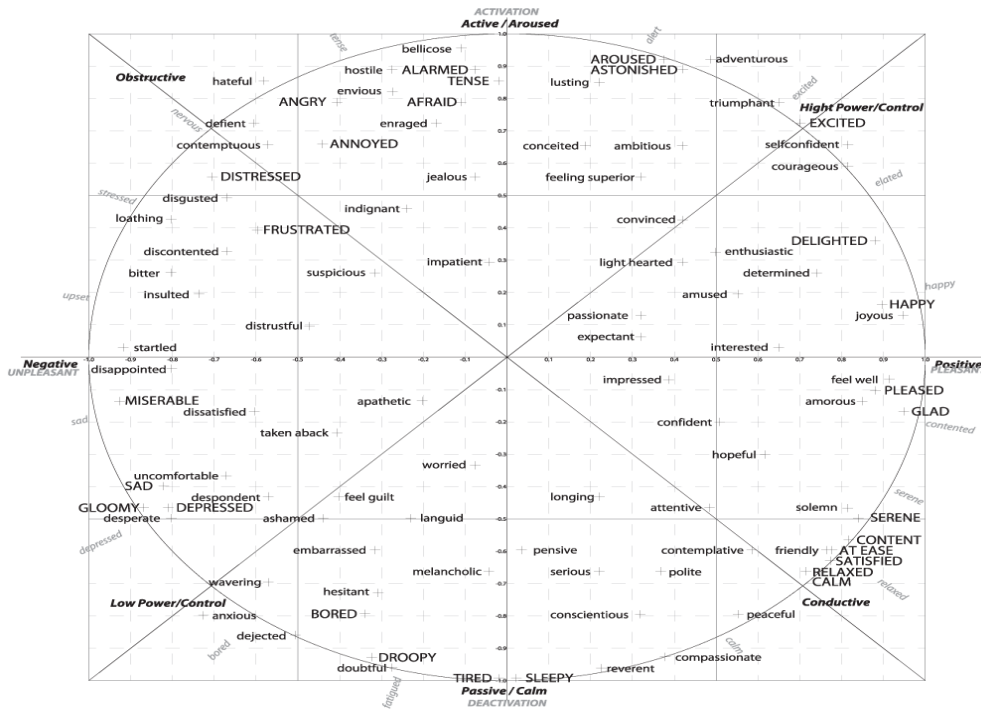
ACTIVATION
Active / Aroused

tense
alert
bellicose
AROUSED
adventurous
Obstructive
hateful
hostile
ALARMED
ASTONISHED
TENSE
lusting
envious
excited
ANGRY
AFRAID
triumphant
Hight Power/Control
nervous
defiant
enraged
EXCITED
contemptuous
ANNOYED
conceited
ambitious
selfconfident
courageous
DISTRESSED
jealous
feeling superior
elated
stressed
disgusted
loathing
indignant
convinced
FRUSTRATED
DELIGHTED
discontented
enthusiastic
impatient
light hearted
determined
bitter
suspicious
happy
upset
insulted
amused
HAPPY
distrustful
passionate
joyous
startled
expectant
interested
Negative
UNPLEASANT
Positive
PLEASANT
disappointed
impressed
feel well
PLEASED
MISERABLE
amorous
GLAD
sad
dissatisfied
apathetic
confident
contented
taken aback
hopeful
worried
uncomfortable
SAD
serene
despondent
feel guilt
longing
GLOOMY
DEPRESSED
attentive
solemn
SERENE
desperate
ashamed
languid
depressed
CONTENT
embarrassed
pensive
contemplative
friendly
AT EASE
SATISFIED
melancholic
serious
polite
RELAXED
CALM
wavering
hesitant
Low Power/Control
Conductive
relaxed
anxious
BORED
conscientious
peaceful
dejected
bored
calm
compassionate
DROOPY
doubtful
reverent
fatigued
TIRED
SLEEPY
Passive / Calm
DEACTIVATION

-1.0 -0.9 -0.8 -0.7 -0.6 -0.5 -0.4 -0.3 -0.2 -0.1 0.1 0.2 0.3 0.4 0.5 0.6 0.7 0.8 0.9 1.0